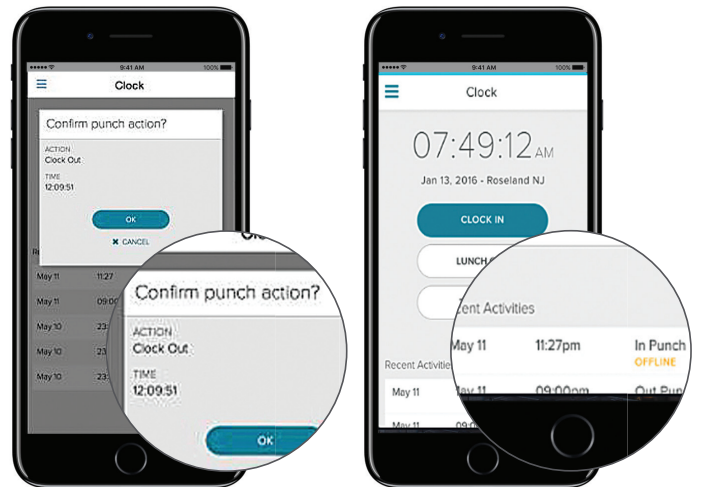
9:41 AM
100%
Clock
Confirm punch action?
ACTION
Clock Out
TIME
12:09:51
OK
✖ CANCEL
Rec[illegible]
May 11
11:27
May 11
09:0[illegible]
May 10
23:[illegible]
May 10
23:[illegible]
May 10
23:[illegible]
Clo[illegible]
Confirm punch action?
ACTION
Clock Out
TIME
12:09:51
OK

9:41 AM
100%
Clock
07:49:12 AM
Jan 13, 2016 - Roseland NJ
CLOCK IN
LUNCH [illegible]
Recent Activities
May 11
May 11
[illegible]ent Activities
May 11
11:27pm
In Punch
OFFLINE
09:00pm
Out Pun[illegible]